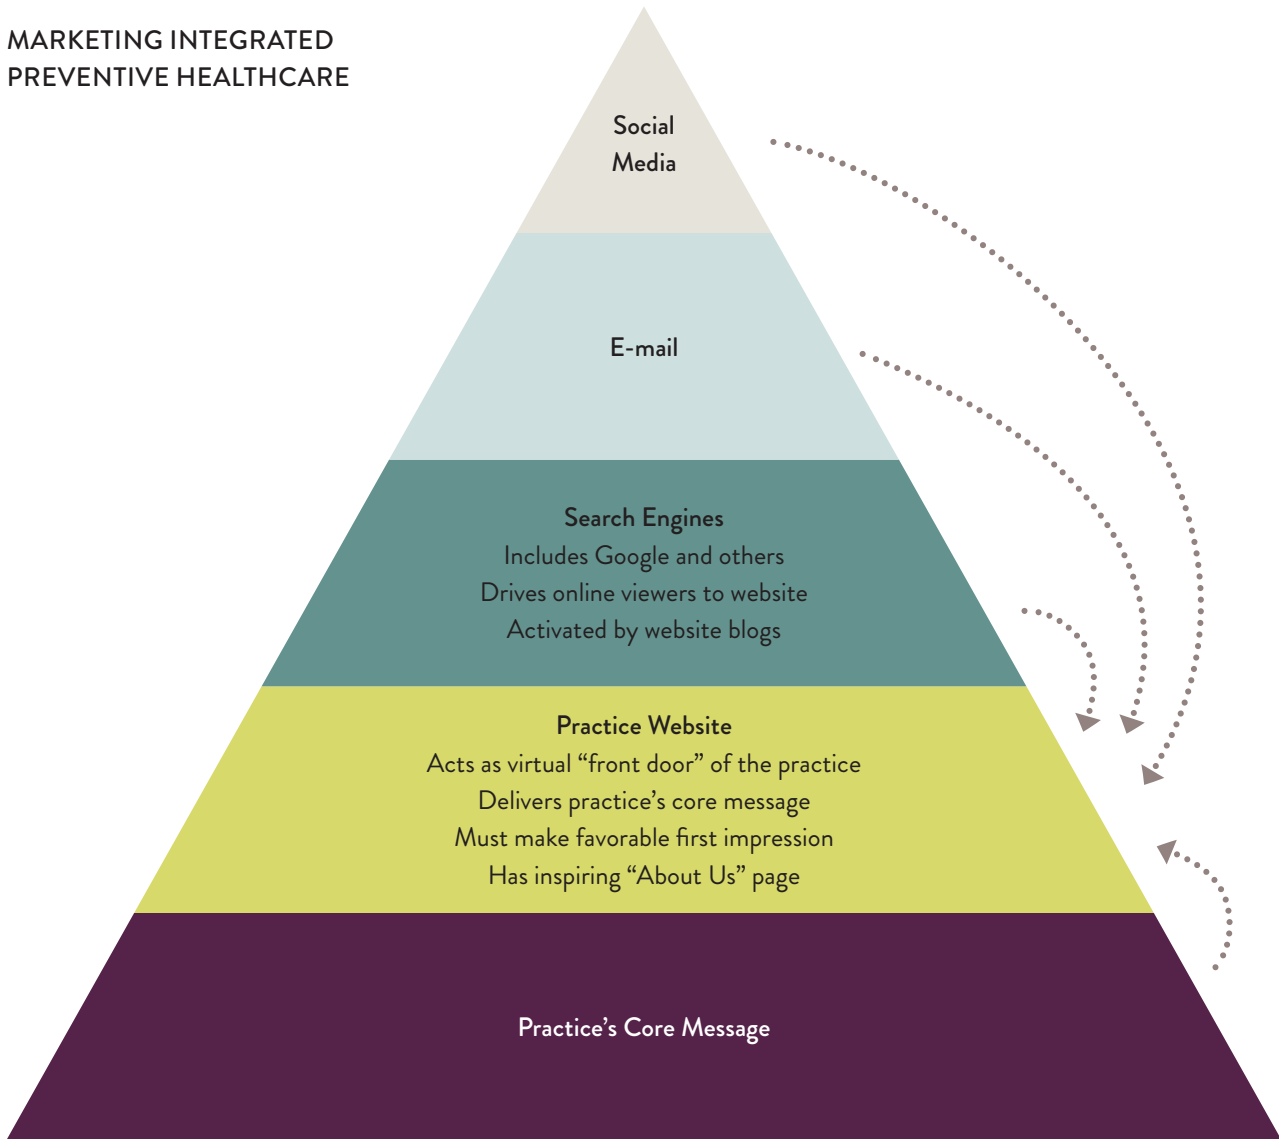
MARKETING INTEGRATED PREVENTIVE HEALTHCARE

Social Media

E-mail

Search Engines
Includes Google and others
Drives online viewers to website
Activated by website blogs

Practice Website
Acts as virtual “front door” of the practice
Delivers practice’s core message
Must make favorable first impression
Has inspiring “About Us” page

Practice’s Core Message